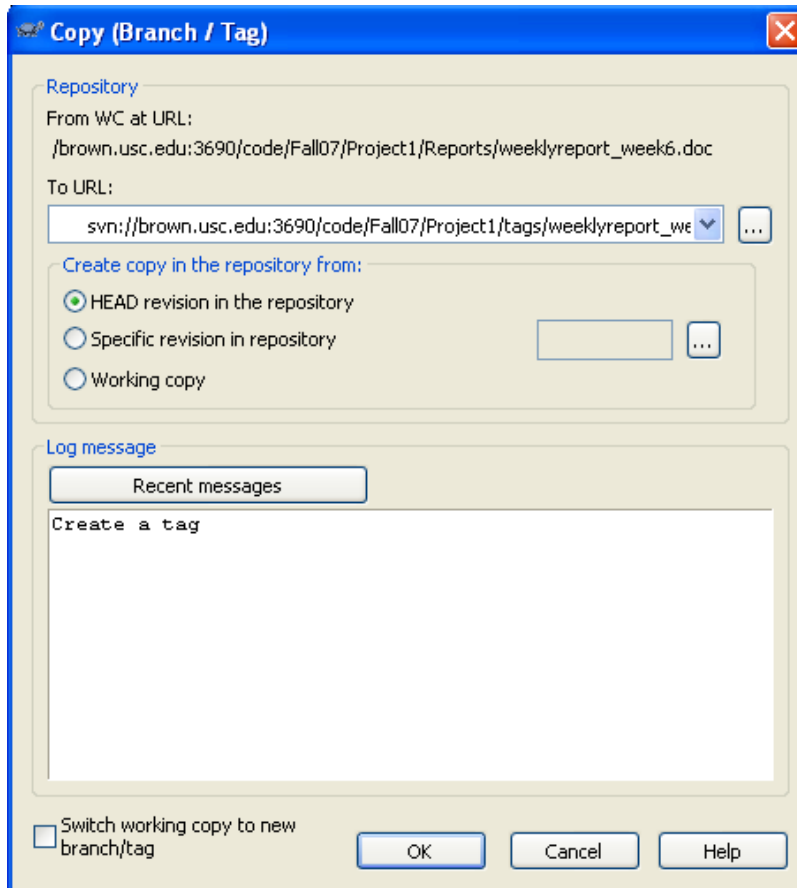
Copy (Branch / Tag)

Repository

From WC at URL:

/brown.usc.edu:3690/code/Fall07/Project1/Reports/weeklyreport_week6.doc

To URL:

svn://brown.usc.edu:3690/code/Fall07/Project1/tags/weeklyreport_we

...

Create copy in the repository from:

HEAD revision in the repository

Specific revision in repository

...

Working copy

Log message

Recent messages

Create a tag

Switch working copy to new branch/tag

OK

Cancel

Help